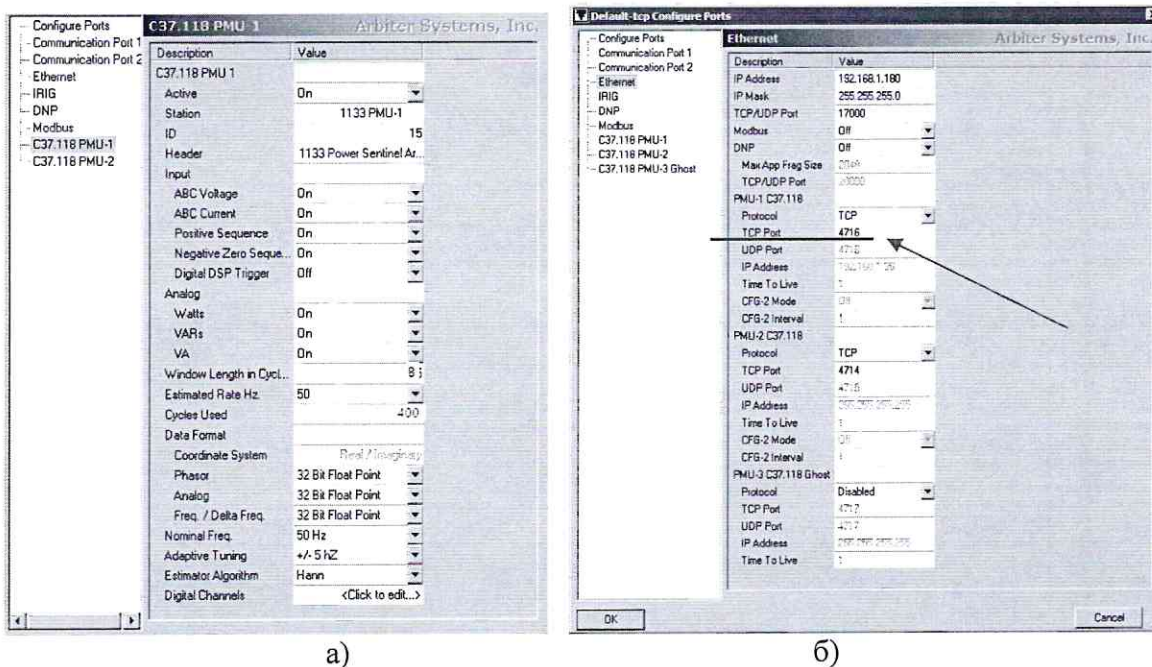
Configure Ports
Communication Port 1
Communication Port 2
Ethernet
IRIG
DNP
Modbus
C37.118 PMU-1
C37.118 PMU-2

C37.118 PMU-1 Arbiter Systems, Inc.

| Description | Value |
|---|---|
| C37.118 PMU 1 | |
| Active | On |
| Station | 1133 PMU-1 |
| ID | 15 |
| Header | 1133 Power Sentinel Ar... |
| Input | |
| ABC Voltage | On |
| ABC Current | On |
| Positive Sequence | On |
| Negative Zero Seque... | On |
| Digital DSP Trigger | Off |
| Analog | |
| Watts | On |
| VARs | On |
| VA | On |
| Window Length in Cycl... | 8 |
| Estimated Rate Hz. | 50 |
| Cycles Used | 400 |
| Data Format | |
| Coordinate System | Real / Imaginary |
| Phasor | 32 Bit Float Point |
| Analog | 32 Bit Float Point |
| Freq. / Delta Freq. | 32 Bit Float Point |
| Nominal Freq. | 50 Hz |
| Adaptive Tuning | +/- 5 hZ |
| Estimator Algorithm | Hann |
| Digital Channels | <Click to edit...> |

a)

Default-tcp Configure Ports

Configure Ports
Communication Port 1
Communication Port 2
Ethernet
IRIG
DNP
Modbus
C37.118 PMU-1
C37.118 PMU-2
C37.118 PMU-3 Ghost

Ethernet Arbiter Systems, Inc.

| Description | Value |
|---|---|
| IP Address | 192.168.1.180 |
| IP Mask | 255.255.255.0 |
| TCP/UDP Port | 17000 |
| Modbus | Off |
| DNP | Off |
| Max App Frag Size | 2048 |
| TCP/UDP Port | 20000 |
| PMU-1 C37.118 | |
| Protocol | TCP |
| TCP Port | 4716 |
| UDP Port | 4716 |
| IP Address | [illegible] |
| Time To Live | 1 |
| CFG-2 Mode | Off |
| CFG-2 Interval | 1 |
| PMU-2 C37.118 | |
| Protocol | TCP |
| TCP Port | 4714 |
| UDP Port | 4715 |
| IP Address | 255.255.255.255 |
| Time To Live | 1 |
| CFG-2 Mode | Off |
| CFG-2 Interval | 1 |
| PMU-3 C37.118 Ghost | |
| Protocol | Disabled |
| TCP Port | 4717 |
| UDP Port | 4717 |
| IP Address | 255.255.255.255 |
| Time To Live | 1 |

OK
Cancel

б)